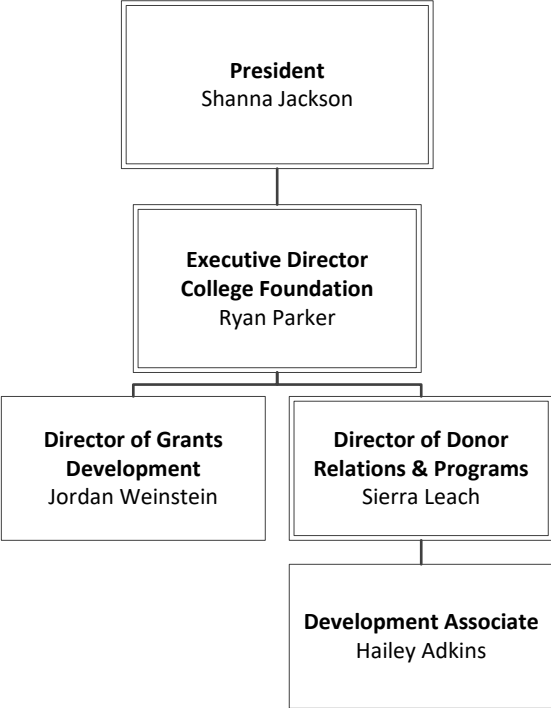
**President**
Shanna Jackson

**Executive Director College Foundation**
Ryan Parker

**Director of Grants Development**
Jordan Weinstein

**Director of Donor Relations & Programs**
Sierra Leach

**Development Associate**
Hailey Adkins